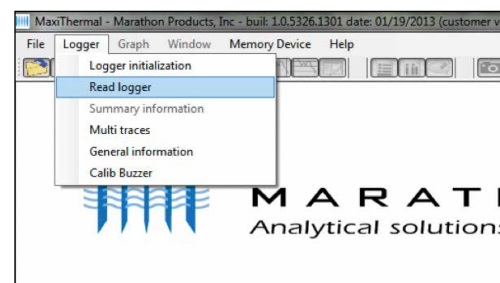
MaxiThermal - Marathon Products, Inc - built: 1.0.5326.1301 date: 01/19/2013 (customer w

File Logger Graph Window Memory Device Help

Logger initialization
Read logger
Summary information
Multi traces
General information
Calib Buzzer

MARAT
Analytical solutions